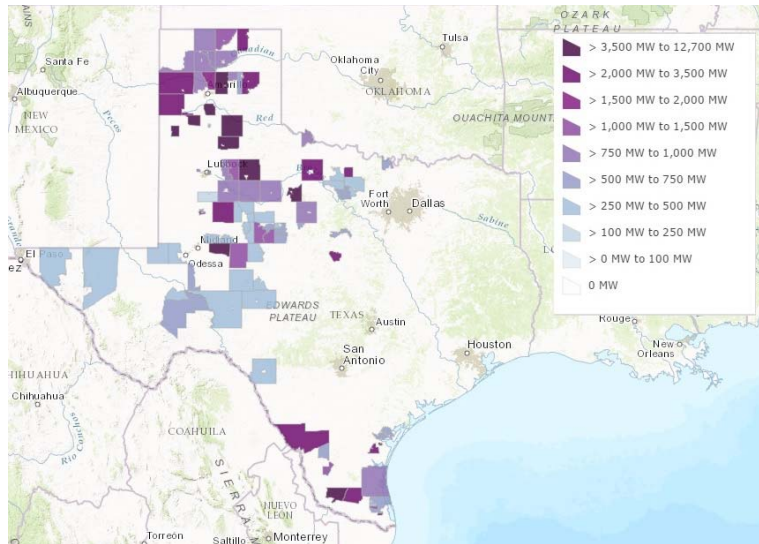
OZARK PLATEAU

Tulsa

Santa Fe

Oklahoma City

OKLAHOMA

Albuquerque

NEW MEXICO

Pecos

Canadian

Amarillo

Red

OUACHITA MOUNTA

Lubbock

Fort Worth

Dallas

Sabine

El Paso

Midland

Odessa

EDWARDS PLATEAU

TEXAS

Austin

Houston

San Antonio

Rouge

New Orleans

CHIHUAHUA

Chihuahua

Rio Conchos

COAHUILA

SIERRA

NUEVO LEON

Torreon

Saltillo

Monterrey

> 3,500 MW to 12,700 MW

> 2,000 MW to 3,500 MW

> 1,500 MW to 2,000 MW

> 1,000 MW to 1,500 MW

> 750 MW to 1,000 MW

> 500 MW to 750 MW

> 250 MW to 500 MW

> 100 MW to 250 MW

> 0 MW to 100 MW

0 MW